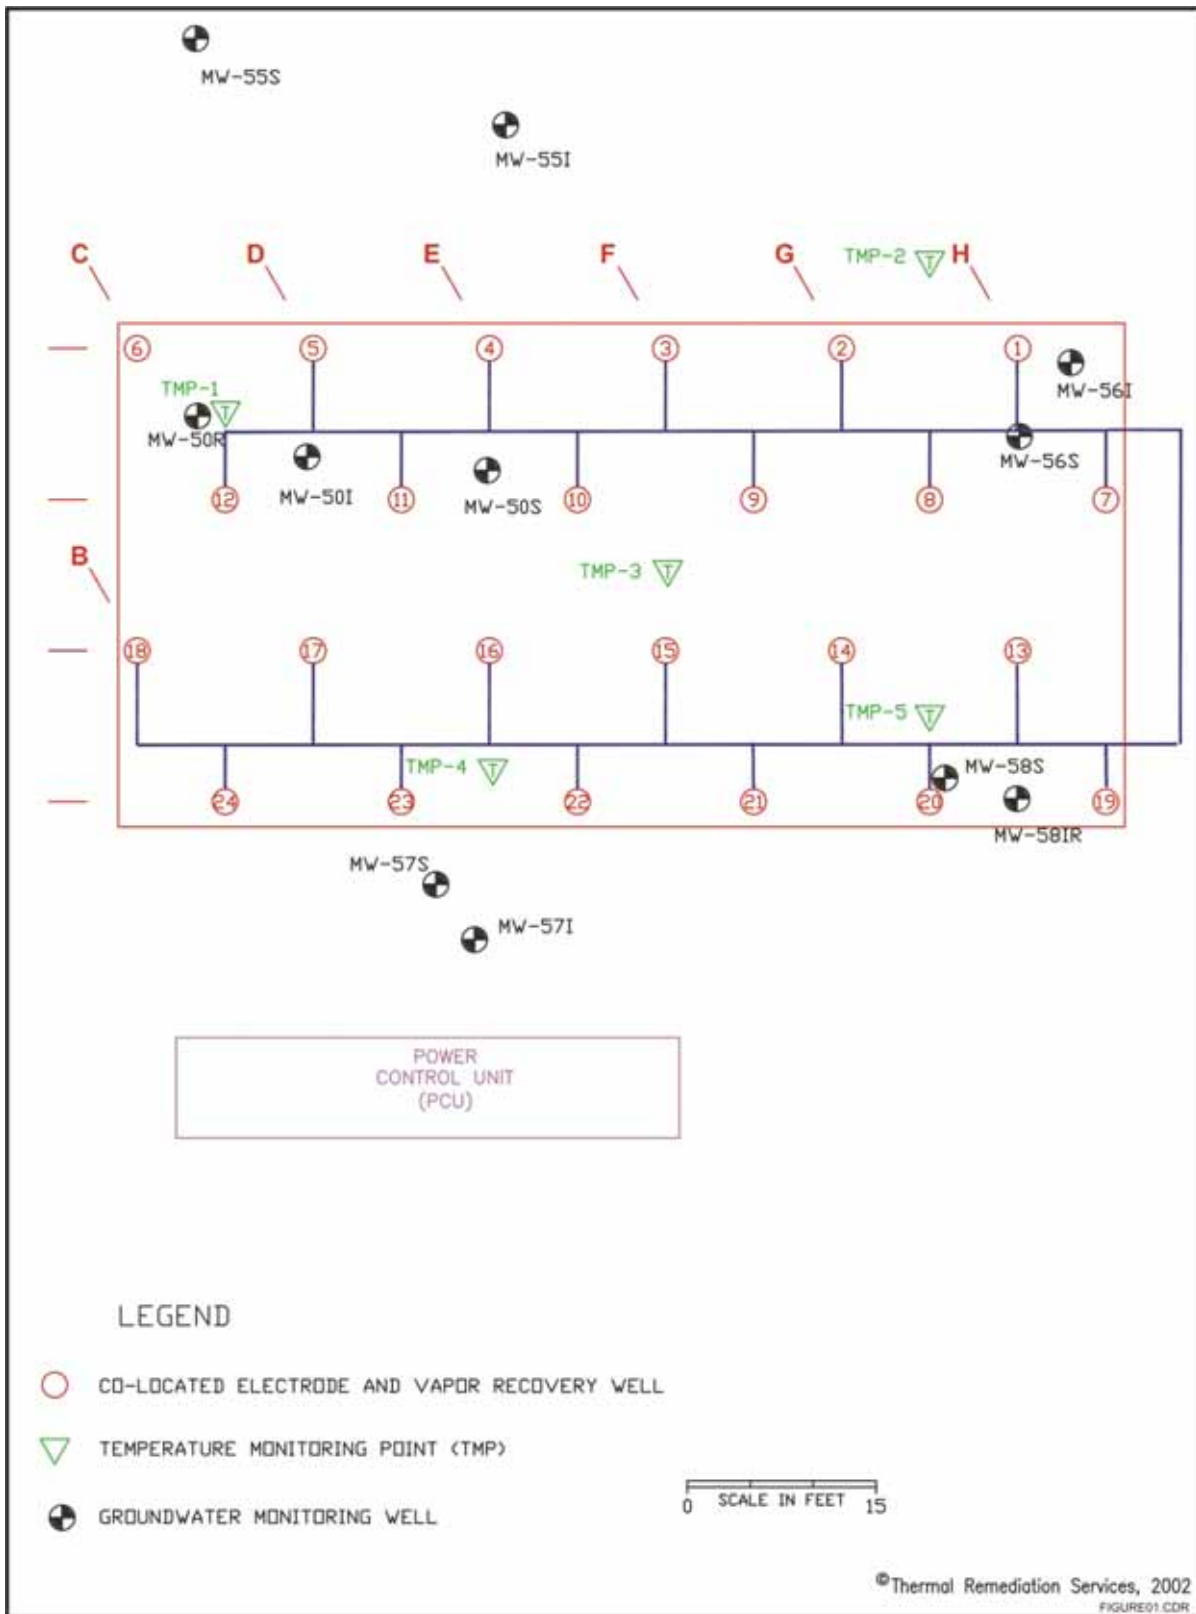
MW-55S

MW-55I

C D E F G TMP-2 T H

6 5 4 3 2 1

MW-56I

TMP-1 T

MW-50R

MW-56S

12 MW-50I 11 MW-50S 10 9 8 7

B

TMP-3 T

18 17 16 15 14 13

TMP-5 T

TMP-4 T

MW-58S

24 23 22 21 20 19

MW-58IR

MW-57S

MW-57I

POWER CONTROL UNIT (PCU)

LEGEND

CO-LOCATED ELECTRODE AND VAPOR RECOVERY WELL

T TEMPERATURE MONITORING POINT (TMP)

GROUNDWATER MONITORING WELL

0 SCALE IN FEET 15

©Thermal Remediation Services, 2002

FIGURE01.CDR